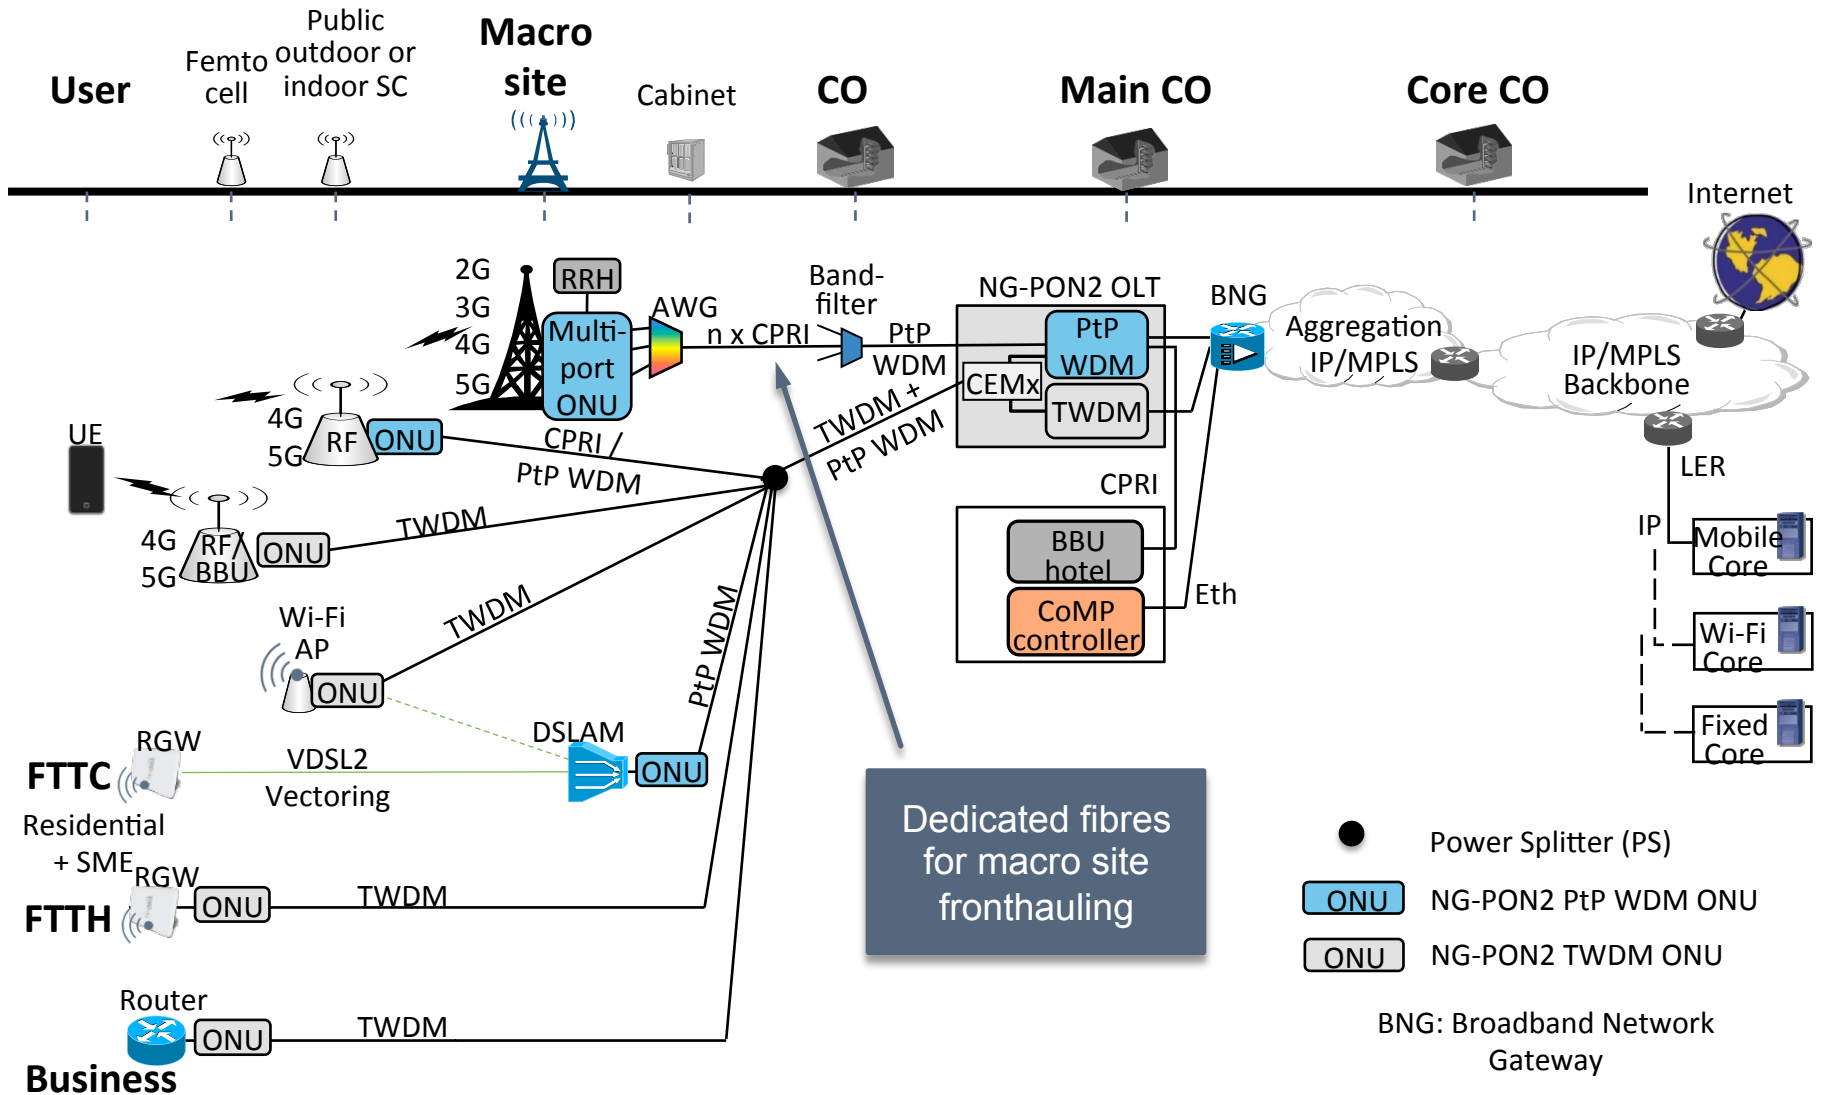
User

Femto cell

Public outdoor or indoor SC

Macro site

Cabinet

CO

Main CO

Core CO

Internet

2G
3G
4G
5G

RRH

Multi-port ONU

AWG

n x CPRI

Band-filter

PtP WDM

NG-PON2 OLT

PtP WDM

CEMx

TWDM

BNG

Aggregation IP/MPLS

IP/MPLS Backbone

LER

UE

4G
5G

RF

ONU

CPRI / PtP WDM

TWDM + PtP WDM

CPRI

BBU hotel

CoMP controller

Eth

IP

Mobile Core

Wi-Fi Core

Fixed Core

4G
5G

RF/ BBU

ONU

TWDM

Wi-Fi AP

ONU

TWDM

PtP WDM

RGW

FTTC

VDSL2 Vectoring

DSLAM

ONU

Residential + SME

RGW

FTTH

ONU

TWDM

Dedicated fibres for macro site fronthauling

Router

ONU

TWDM

Business

Power Splitter (PS)

ONU NG-PON2 PtP WDM ONU

ONU NG-PON2 TWDM ONU

BNG: Broadband Network Gateway